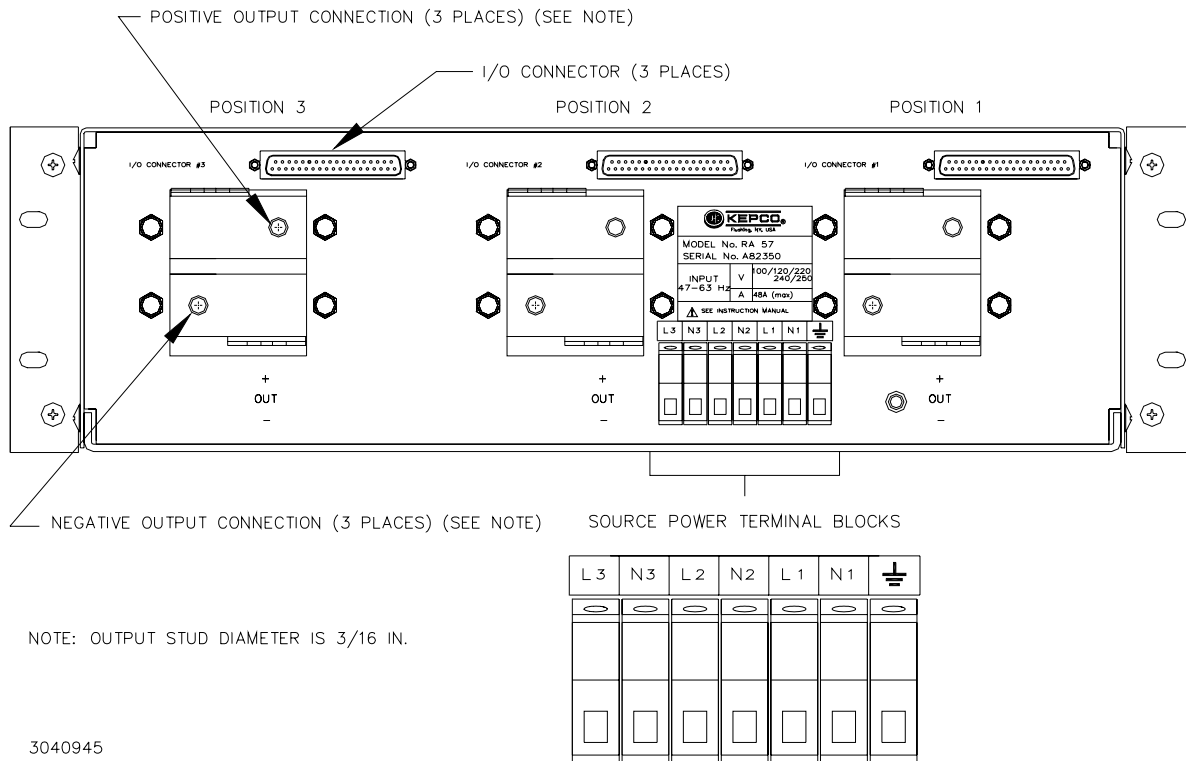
POSITIVE OUTPUT CONNECTION (3 PLACES) (SEE NOTE)

I/O CONNECTOR (3 PLACES)

POSITION 3

POSITION 2

POSITION 1

I/O CONNECTOR #3

I/O CONNECTOR #2

I/O CONNECTOR #1

KEPCO
Flushing, NY, USA

MODEL No. RA 57
SERIAL No. A82350

| INPUT 47-63 Hz | V | 100/120/220 240/250 |
|---|---|---|
| | A | 48A (max) |

SEE INSTRUCTION MANUAL

| L3 | N3 | L2 | N2 | L1 | N1 | ⏚ |
|---|---|---|---|---|---|---|

+
OUT
−

+
OUT
−

+
OUT
−

NEGATIVE OUTPUT CONNECTION (3 PLACES) (SEE NOTE)

SOURCE POWER TERMINAL BLOCKS

| L3 | N3 | L2 | N2 | L1 | N1 | ⏚ |
|---|---|---|---|---|---|---|

NOTE: OUTPUT STUD DIAMETER IS 3/16 IN.

3040945